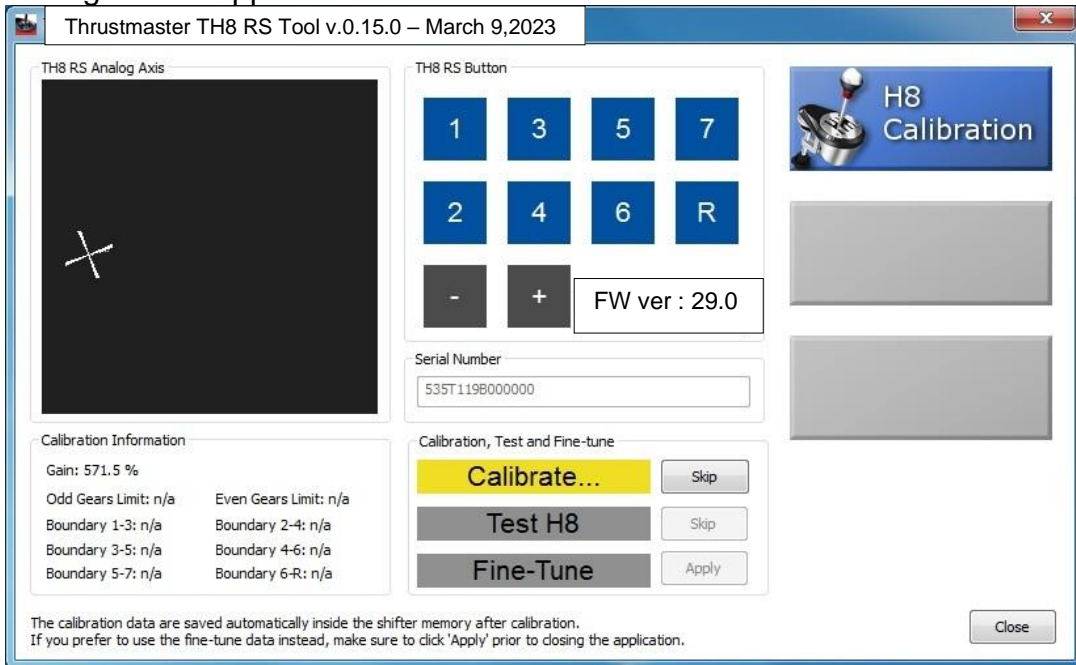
Thrustmaster TH8 RS Tool v.0.15.0 – March 9,2023

TH8 RS Analog Axis

TH8 RS Button

1 3 5 7

2 4 6 R

- +

FW ver : 29.0

H8 Calibration

Serial Number

535T119B000000

Calibration Information

Gain: 571.5 %

Odd Gears Limit: n/a
Even Gears Limit: n/a
Boundary 1-3: n/a
Boundary 2-4: n/a
Boundary 3-5: n/a
Boundary 4-6: n/a
Boundary 5-7: n/a
Boundary 6-R: n/a

Calibration, Test and Fine-tune

Calibrate... Skip

Test H8 Skip

Fine-Tune Apply

The calibration data are saved automatically inside the shifter memory after calibration.
If you prefer to use the fine-tune data instead, make sure to click 'Apply' prior to closing the application.

Close